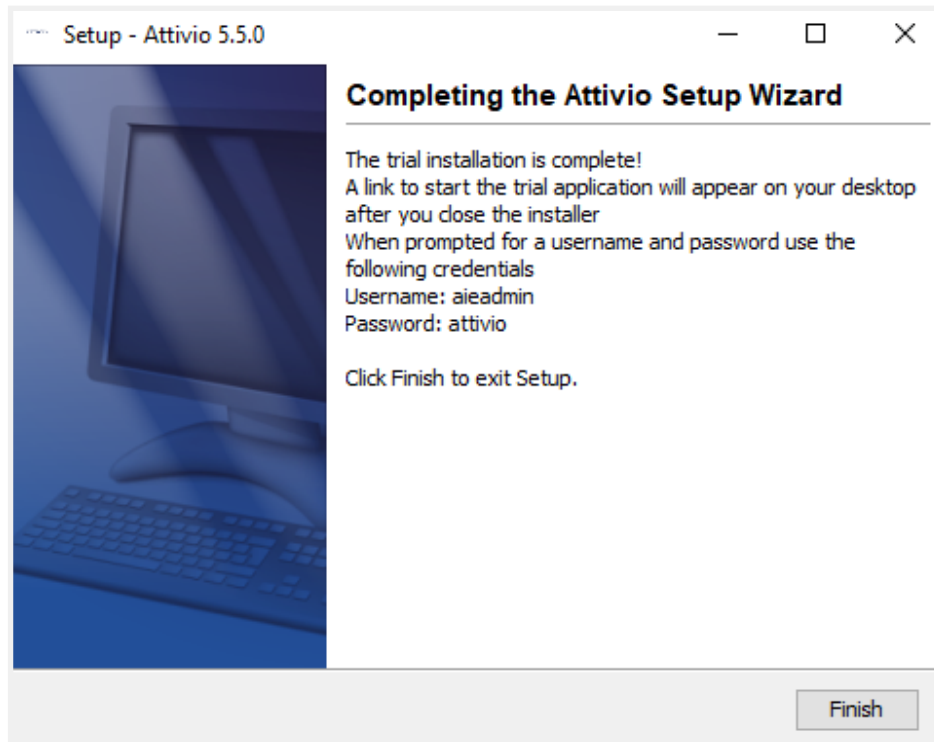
Setup - Attivio 5.5.0

Completing the Attivio Setup Wizard

The trial installation is complete!
A link to start the trial application will appear on your desktop after you close the installer
When prompted for a username and password use the following credentials
Username: aieadmin
Password: attivio

Click Finish to exit Setup.

Finish